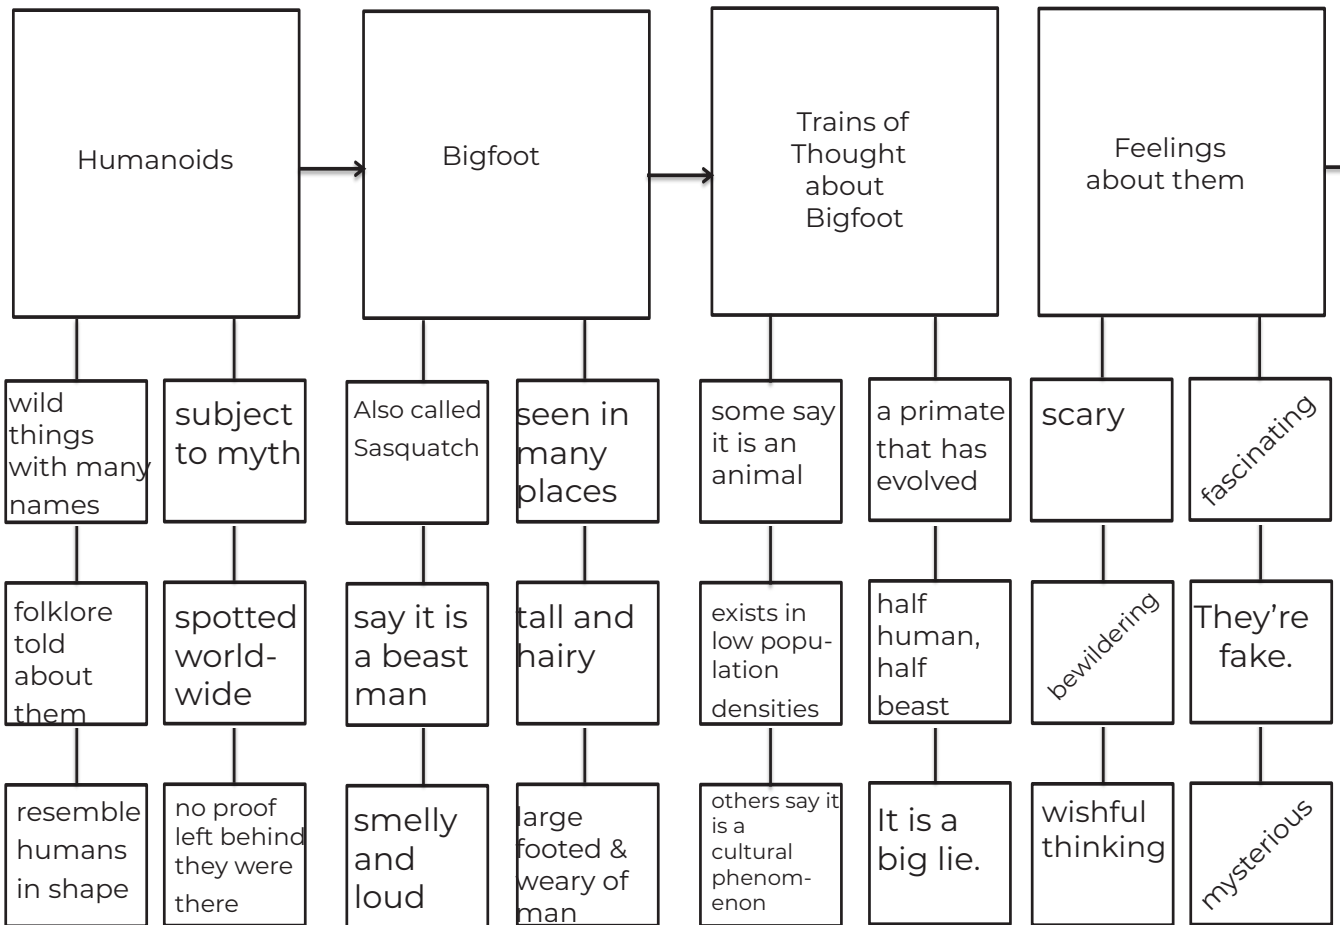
Humanoids

Bigfoot

Trains of Thought about Bigfoot

Feelings about them

wild things with many names

subject to myth

Also called Sasquatch

seen in many places

some say it is an animal

a primate that has evolved

scary

fascinating

folklore told about them

spotted world-wide

say it is a beast man

tall and hairy

exists in low population densities

half human, half beast

bewildering

They're fake.

resemble humans in shape

no proof left behind they were there

smelly and loud

large footed & weary of man

others say it is a cultural phenomenon

It is a big lie.

wishful thinking

mysterious